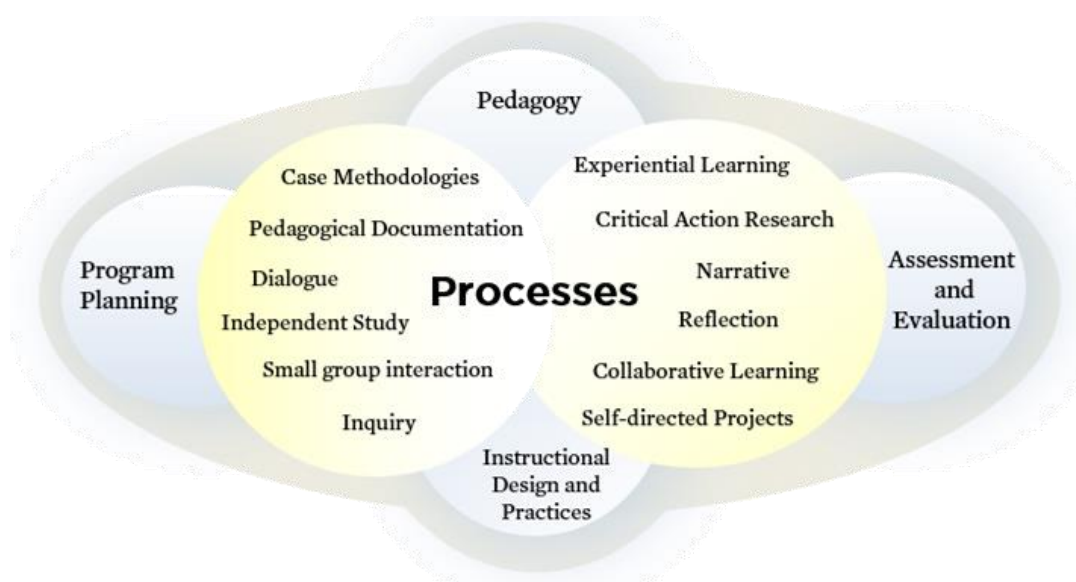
Pedagogy

Program Planning

Case Methodologies

Pedagogical Documentation

Dialogue

Independent Study

Small group interaction

Inquiry

Processes

Experiential Learning

Critical Action Research

Narrative

Reflection

Collaborative Learning

Self-directed Projects

Assessment and Evaluation

Instructional Design and Practices